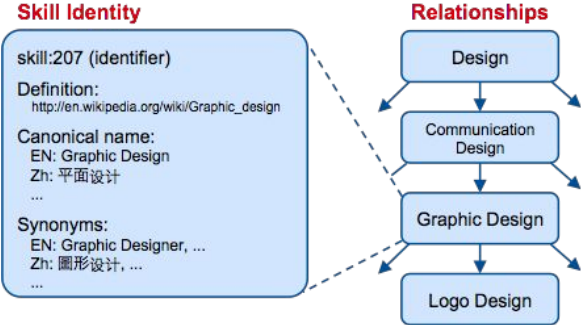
Skill Identity

skill:207 (identifier)

Definition:
http://en.wikipedia.org/wiki/Graphic_design

Canonical name:
EN: Graphic Design
Zh: 平面设计
...

Synonyms:
EN: Graphic Designer, ...
Zh: 圖形设计, ...
...

Relationships

Design

Communication Design

Graphic Design

Logo Design